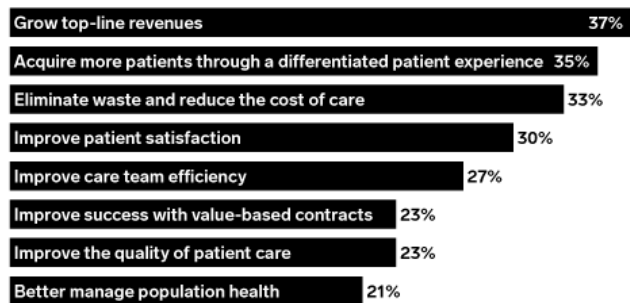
Grow top-line revenues 37%

Acquire more patients through a differentiated patient experience 35%

Eliminate waste and reduce the cost of care 33%

Improve patient satisfaction 30%

Improve care team efficiency 27%

Improve success with value-based contracts 23%

Improve the quality of patient care 23%

Better manage population health 21%